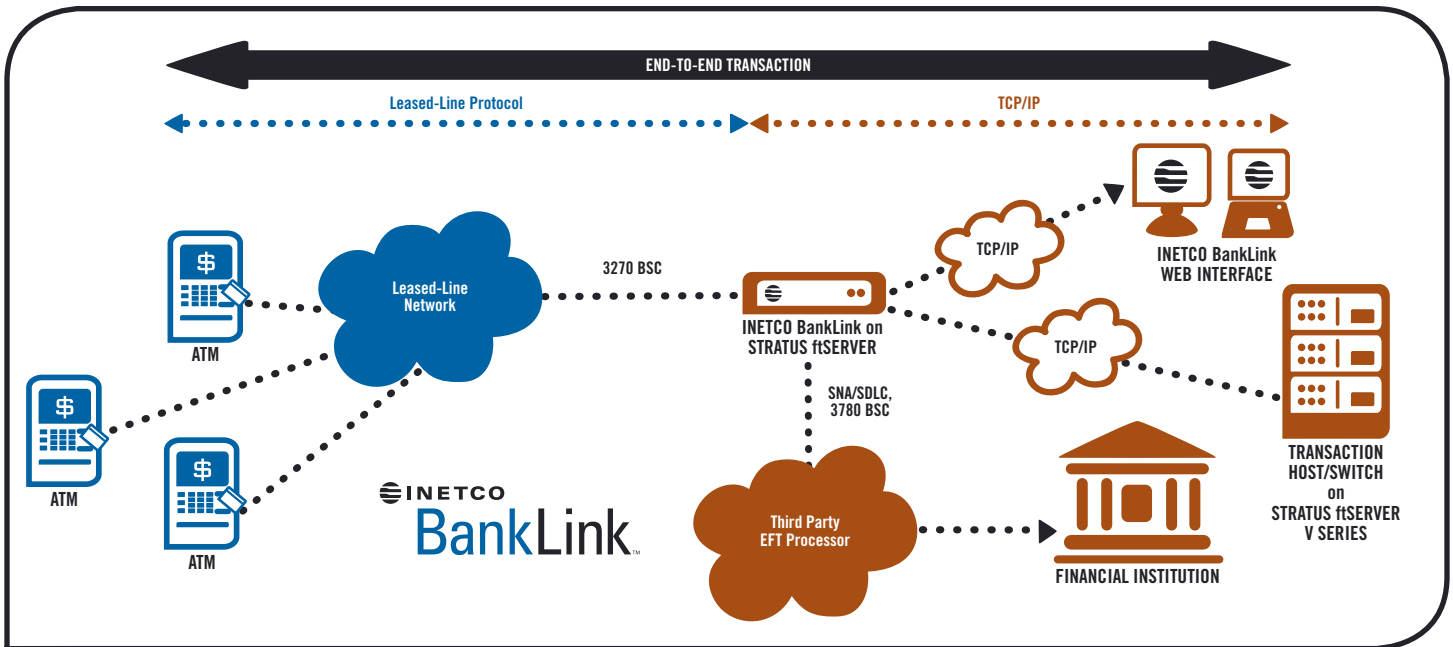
END-TO-END TRANSACTION

Leased-Line Protocol

TCP/IP

$

ATM

$

ATM

$

ATM

Leased-Line Network

3270 BSC

INETCO BankLink on STRATUS ftSERVER

TCP/IP

INETCO BankLink WEB INTERFACE

TCP/IP

TRANSACTION HOST/SWITCH on STRATUS ftSERVER V SERIES

SNA/SDLC, 3780 BSC

INETCO

BankLink™

Third Party EFT Processor

FINANCIAL INSTITUTION